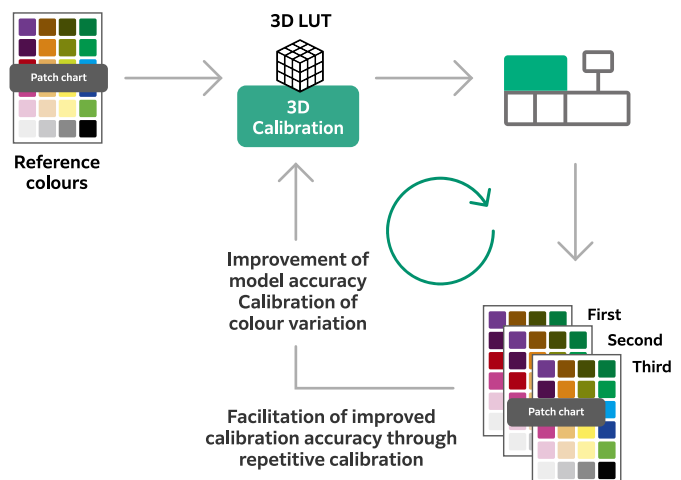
Patch chart

Reference colours

3D LUT

3D Calibration

Improvement of model accuracy Calibration of colour variation

First

Second

Third

Patch chart

Facilitation of improved calibration accuracy through repetitive calibration